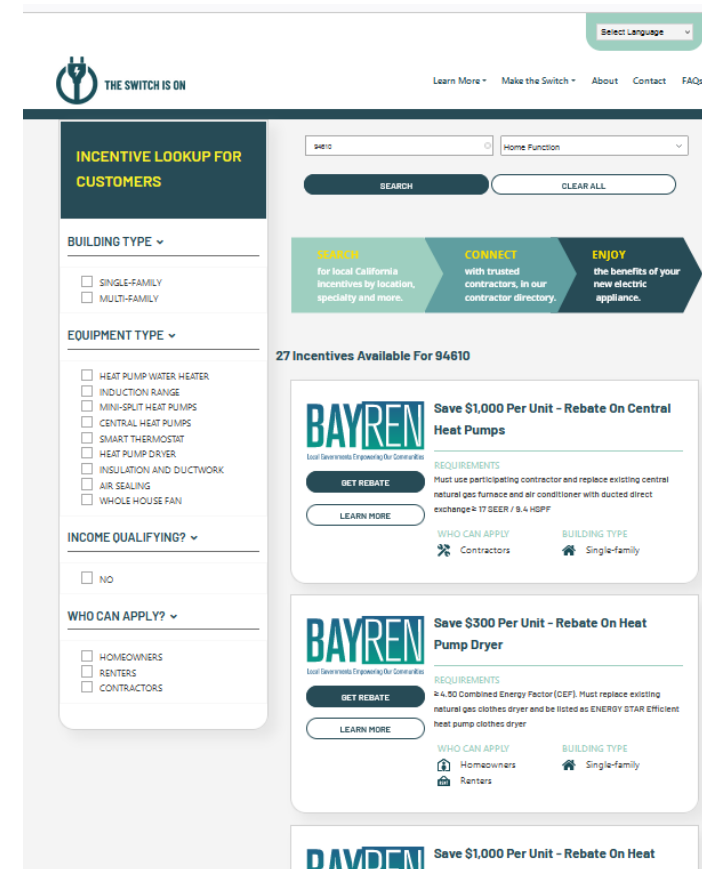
Select Language

THE SWITCH IS ON

Learn More Make the Switch About Contact FAQs

INCENTIVE LOOKUP FOR CUSTOMERS

BUILDING TYPE

SINGLE-FAMILY
MULTI-FAMILY

EQUIPMENT TYPE

HEAT PUMP WATER HEATER
INDUCTION RANGE
MINI-SPLIT HEAT PUMPS
CENTRAL HEAT PUMPS
SMART THERMOSTAT
HEAT PUMP DRYER
INSULATION AND DUCTWORK
AIR SEALING
WHOLE HOUSE FAN

INCOME QUALIFYING?

NO

WHO CAN APPLY?

HOMEOWNERS
RENTERS
CONTRACTORS

94610

Home Function

SEARCH

CLEAR ALL

SEARCH for local California incentives by location, specialty and more.

CONNECT with trusted contractors, in our contractor directory.

ENJOY the benefits of your new electric appliance.

27 Incentives Available For 94610

BAYREN
Local Governments Empowering Our Communities

Save $1,000 Per Unit - Rebate On Central Heat Pumps

REQUIREMENTS
Must use participating contractor and replace existing central natural gas furnace and air conditioner with ducted direct exchange ≥ 17 SEER / 9.4 HSPF

GET REBATE

LEARN MORE

WHO CAN APPLY
Contractors

BUILDING TYPE
Single-family

BAYREN
Local Governments Empowering Our Communities

Save $300 Per Unit - Rebate On Heat Pump Dryer

REQUIREMENTS
≥ 4.50 Combined Energy Factor (CEF). Must replace existing natural gas clothes dryer and be listed as ENERGY STAR Efficient heat pump clothes dryer

GET REBATE

LEARN MORE

WHO CAN APPLY
Homeowners
Renters

BUILDING TYPE
Single-family

BAYREN

Save $1,000 Per Unit - Rebate On Heat